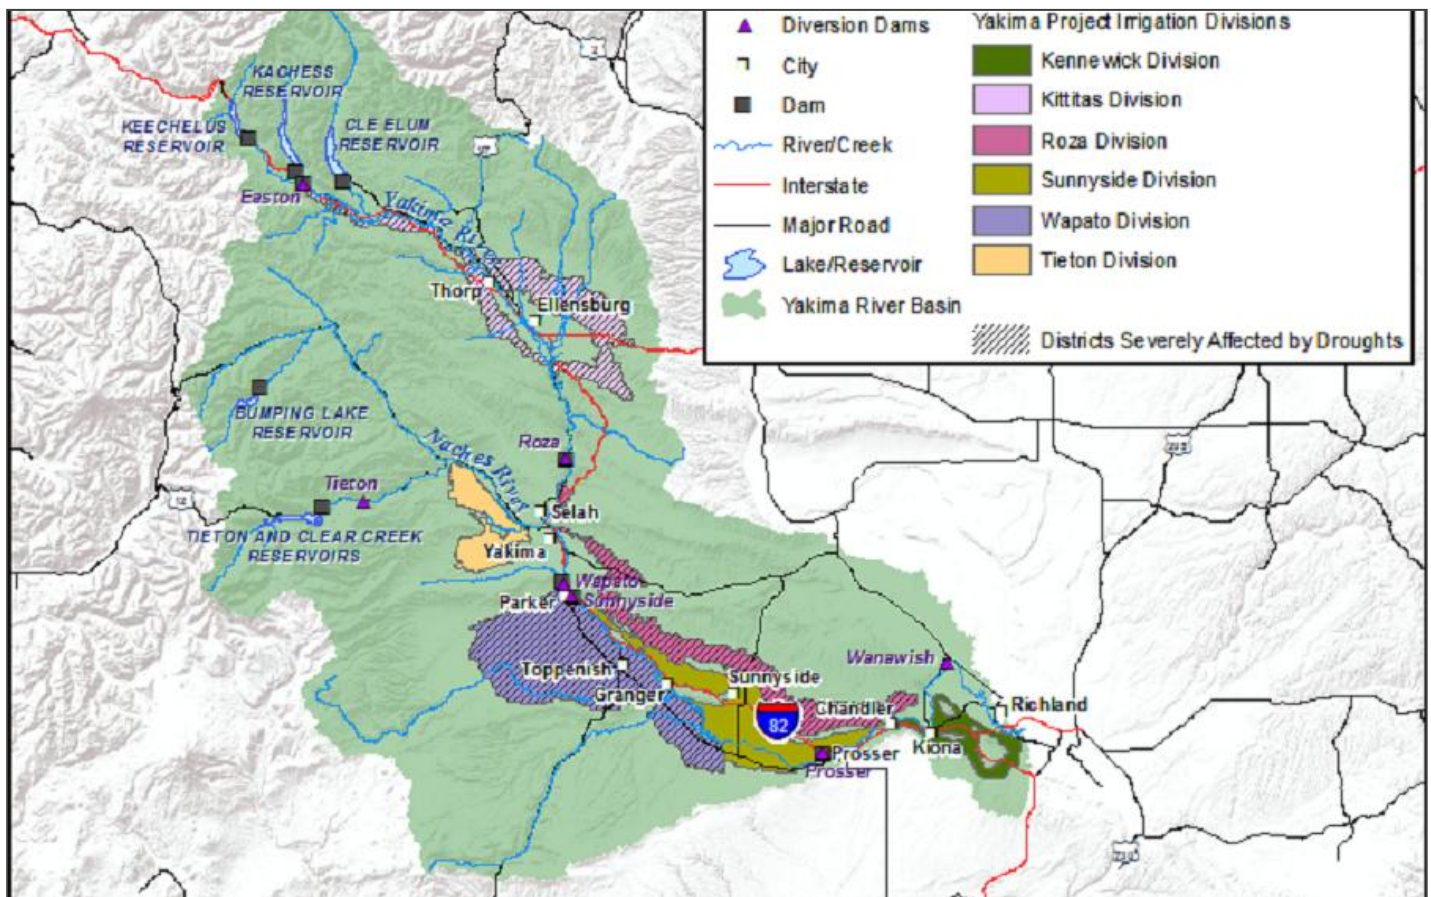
Diversion Dams
City
Dam
River/Creek
Interstate
Major Road
Lake/Reservoir
Yakima River Basin

Yakima Project Irrigation Divisions
Kennewick Division
Kittitas Division
Roza Division
Sunnyside Division
Wapato Division
Tieton Division
Districts Severely Affected by Droughts

KACHESS RESERVOIR
KEECHELUS RESERVOIR
CLE ELUM RESERVOIR
Easton
Yakima River
Thorp
Ellensburg
BUMPING LAKE RESERVOIR
Naches River
Roza
Tieton
Selah
TIETON AND CLEAR CREEK RESERVOIRS
Yakima
Wapato
Parker
Sunnyside
Toppenish
Granger
Sunnyside
Wanawish
Chandler
Richland
82
Prosser
Prosser
Kiona